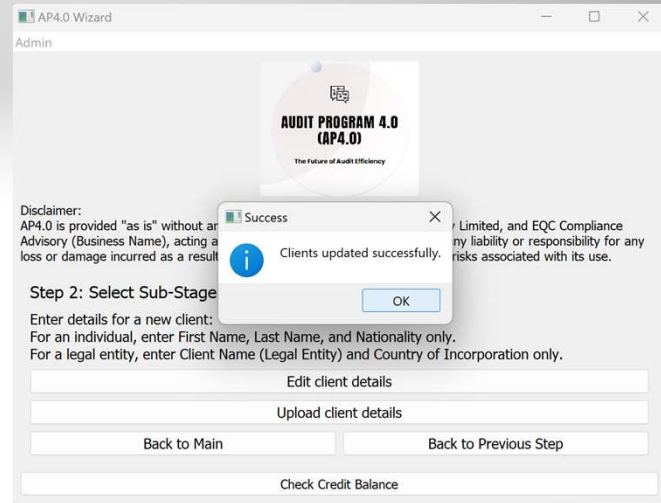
AP4.0 Wizard

Admin

AUDIT PROGRAM 4.0 (AP4.0)

The Future of Audit Efficiency

Disclaimer:
AP4.0 is provided "as is" without ar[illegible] Limited, and EQC Compliance Advisory (Business Name), acting a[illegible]ny liability or responsibility for any loss or damage incurred as a result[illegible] risks associated with its use.

Success

Clients updated successfully.

OK

Step 2: Select Sub-Stage

Enter details for a new client:
For an individual, enter First Name, Last Name, and Nationality only.
For a legal entity, enter Client Name (Legal Entity) and Country of Incorporation only.

Edit client details

Upload client details

Back to Main

Back to Previous Step

Check Credit Balance